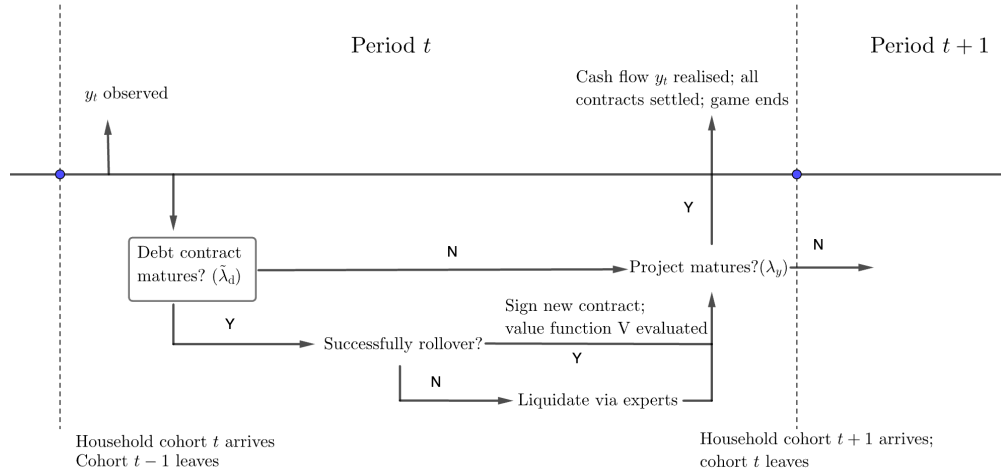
Period $t$

Period $t+1$

$y_t$ observed

Cash flow $y_t$ realised; all contracts settled; game ends

Y

Debt contract matures? $(\tilde{\lambda}_d)$

N

Project matures?$(\lambda_y)$

N

Y

Sign new contract; value function V evaluated

Successfully rollover?

Y

N

Liquidate via experts

Household cohort $t$ arrives
Cohort $t-1$ leaves

Household cohort $t+1$ arrives; cohort $t$ leaves